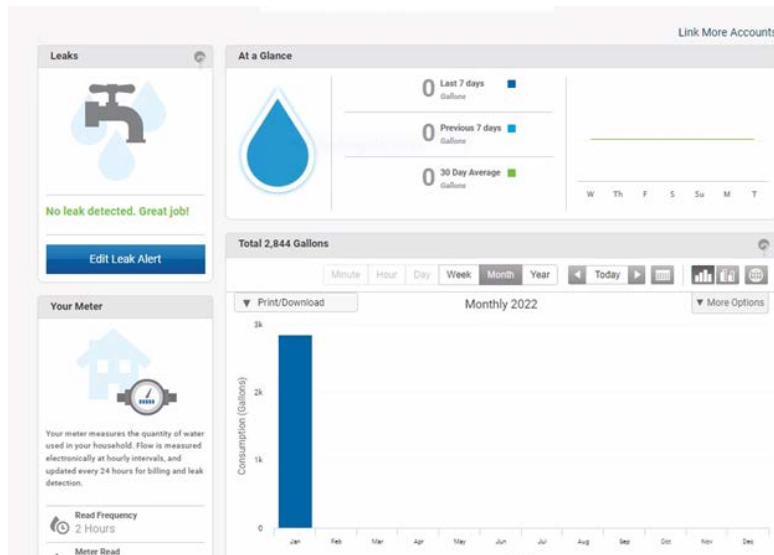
Link More Accounts

Leaks

No leak detected. Great job!

Edit Leak Alert

Your Meter

Your meter measures the quantity of water used in your household. Flow is measured electronically at hourly intervals, and updated every 24 hours for billing and leak detection.

Read Frequency
2 Hours

Meter Read

At a Glance

0 Last 7 days
Gallons

0 Previous 7 days
Gallons

0 30 Day Average
Gallons

W Th F S Su M T

Total 2,844 Gallons

Minute Hour Day Week Month Year Today

▼ Print/Download

Monthly 2022

▼ More Options

3k
2k
1k
0

Consumption (Gallons)

Jan Feb Mar Apr May Jun Jul Aug Sep Oct Nov Dec